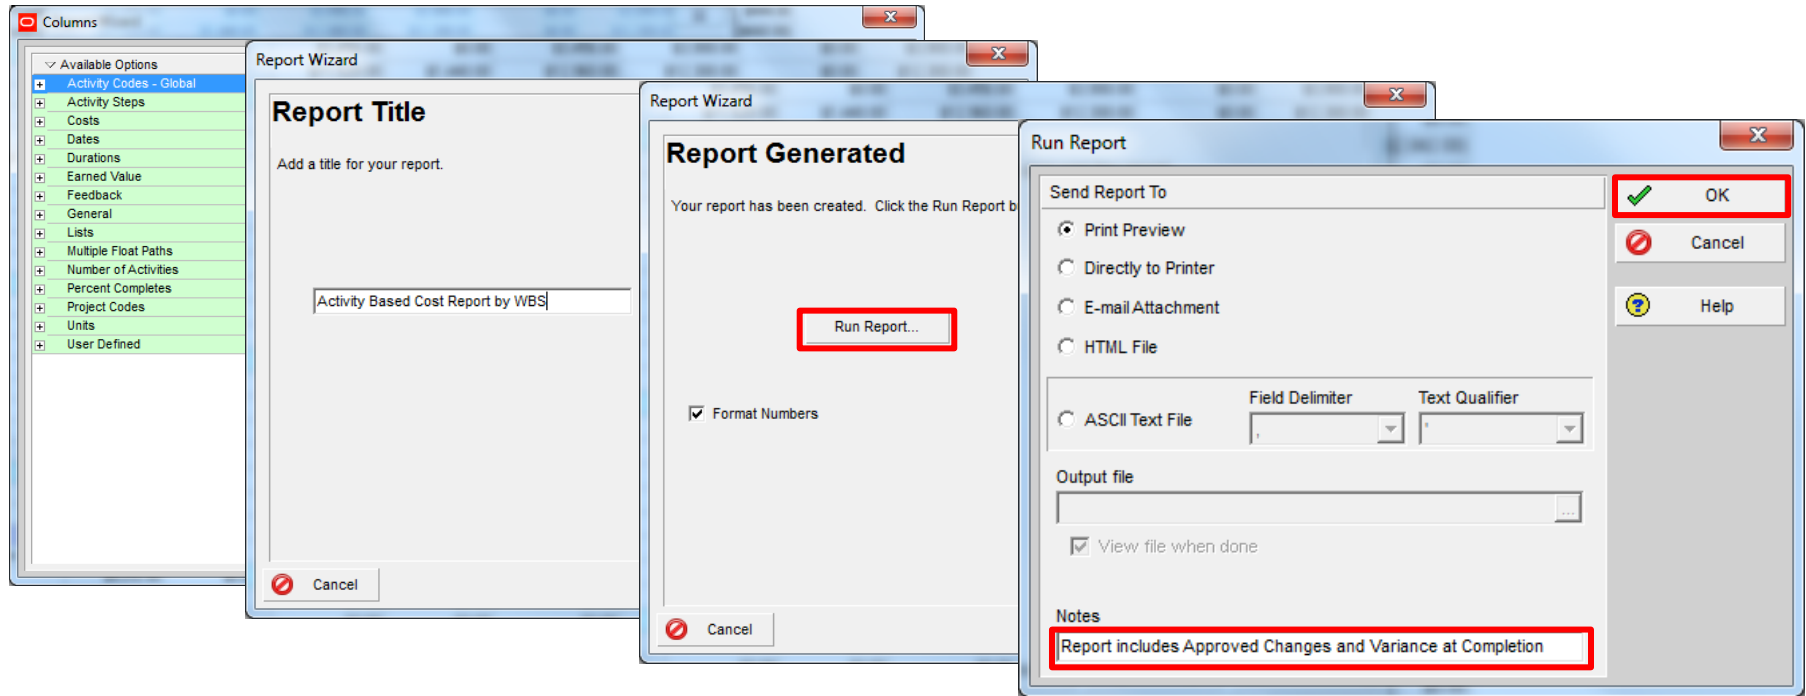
Columns

Available Options
Activity Codes - Global
Activity Steps
Costs
Dates
Durations
Earned Value
Feedback
General
Lists
Multiple Float Paths
Number of Activities
Percent Completes
Project Codes
Units
User Defined

Report Wizard

Report Title

Add a title for your report.

Activity Based Cost Report by WBS

Cancel

Report Wizard

Report Generated

Your report has been created. Click the Run Report b

Run Report...

Format Numbers

Cancel

Run Report

Send Report To

Print Preview

Directly to Printer

E-mail Attachment

HTML File

ASCII Text File

Field Delimiter

Text Qualifier

Output file

View file when done

Notes

Report includes Approved Changes and Variance at Completion

OK

Cancel

Help